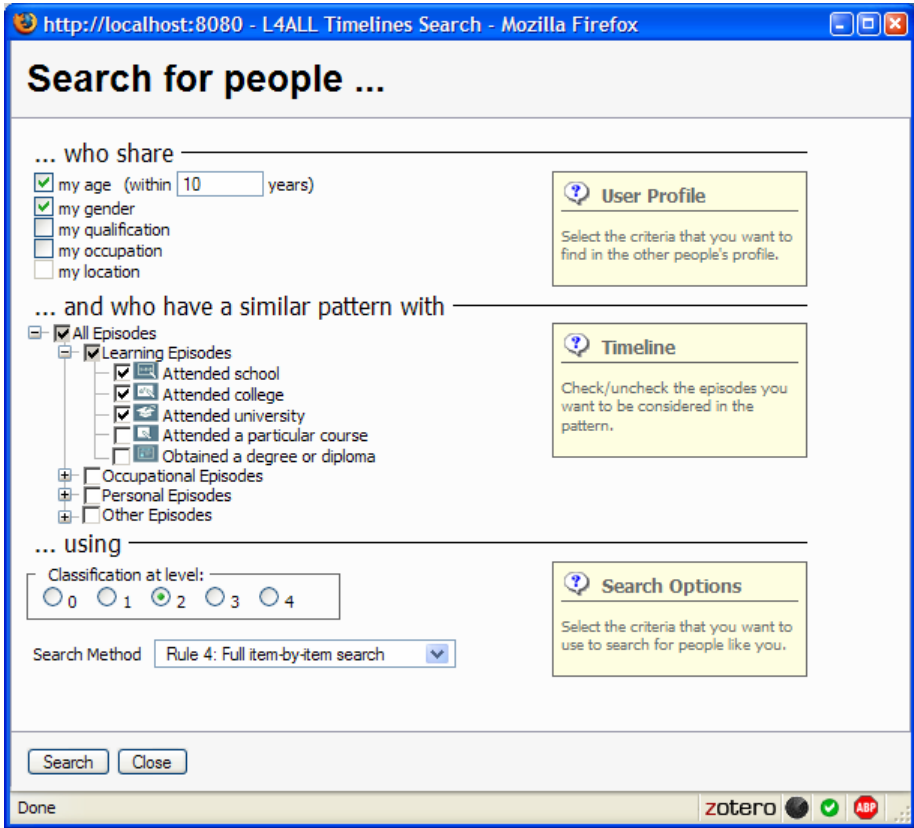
http://localhost:8080 - L4ALL Timelines Search - Mozilla Firefox

Search for people ...

... who share

my age (within 10 years)
my gender
my qualification
my occupation
my location

User Profile

Select the criteria that you want to find in the other people's profile.

... and who have a similar pattern with

All Episodes
Learning Episodes
Attended school
Attended college
Attended university
Attended a particular course
Obtained a degree or diploma
Occupational Episodes
Personal Episodes
Other Episodes

Timeline

Check/uncheck the episodes you want to be considered in the pattern.

... using

Classification at level:
0 1 2 3 4

Search Method Rule 4: Full item-by-item search

Search Options

Select the criteria that you want to use to search for people like you.

Search Close

Done zotero ABP